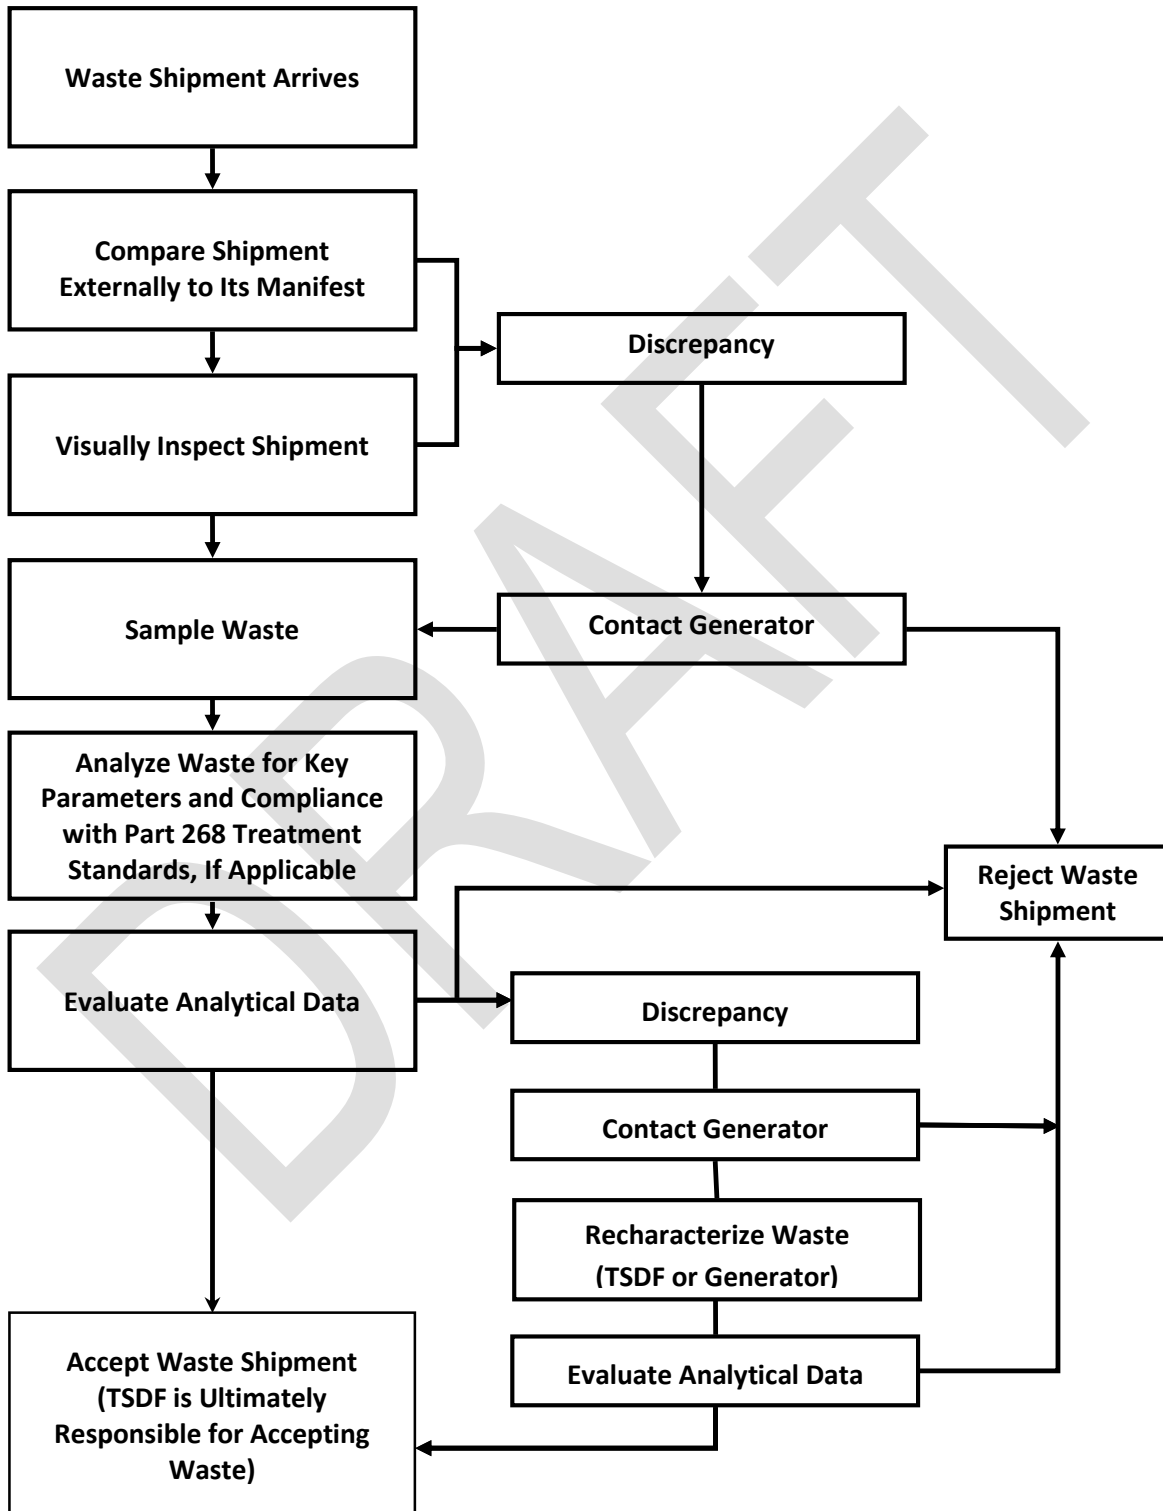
Waste Shipment Arrives

Compare Shipment Externally to Its Manifest

Discrepancy

Visually Inspect Shipment

Sample Waste

Contact Generator

Analyze Waste for Key Parameters and Compliance with Part 268 Treatment Standards, If Applicable

Reject Waste Shipment

Evaluate Analytical Data

Discrepancy

Contact Generator

Recharacterize Waste (TSDF or Generator)

Evaluate Analytical Data

Accept Waste Shipment (TSDF is Ultimately Responsible for Accepting Waste)

DRAFT